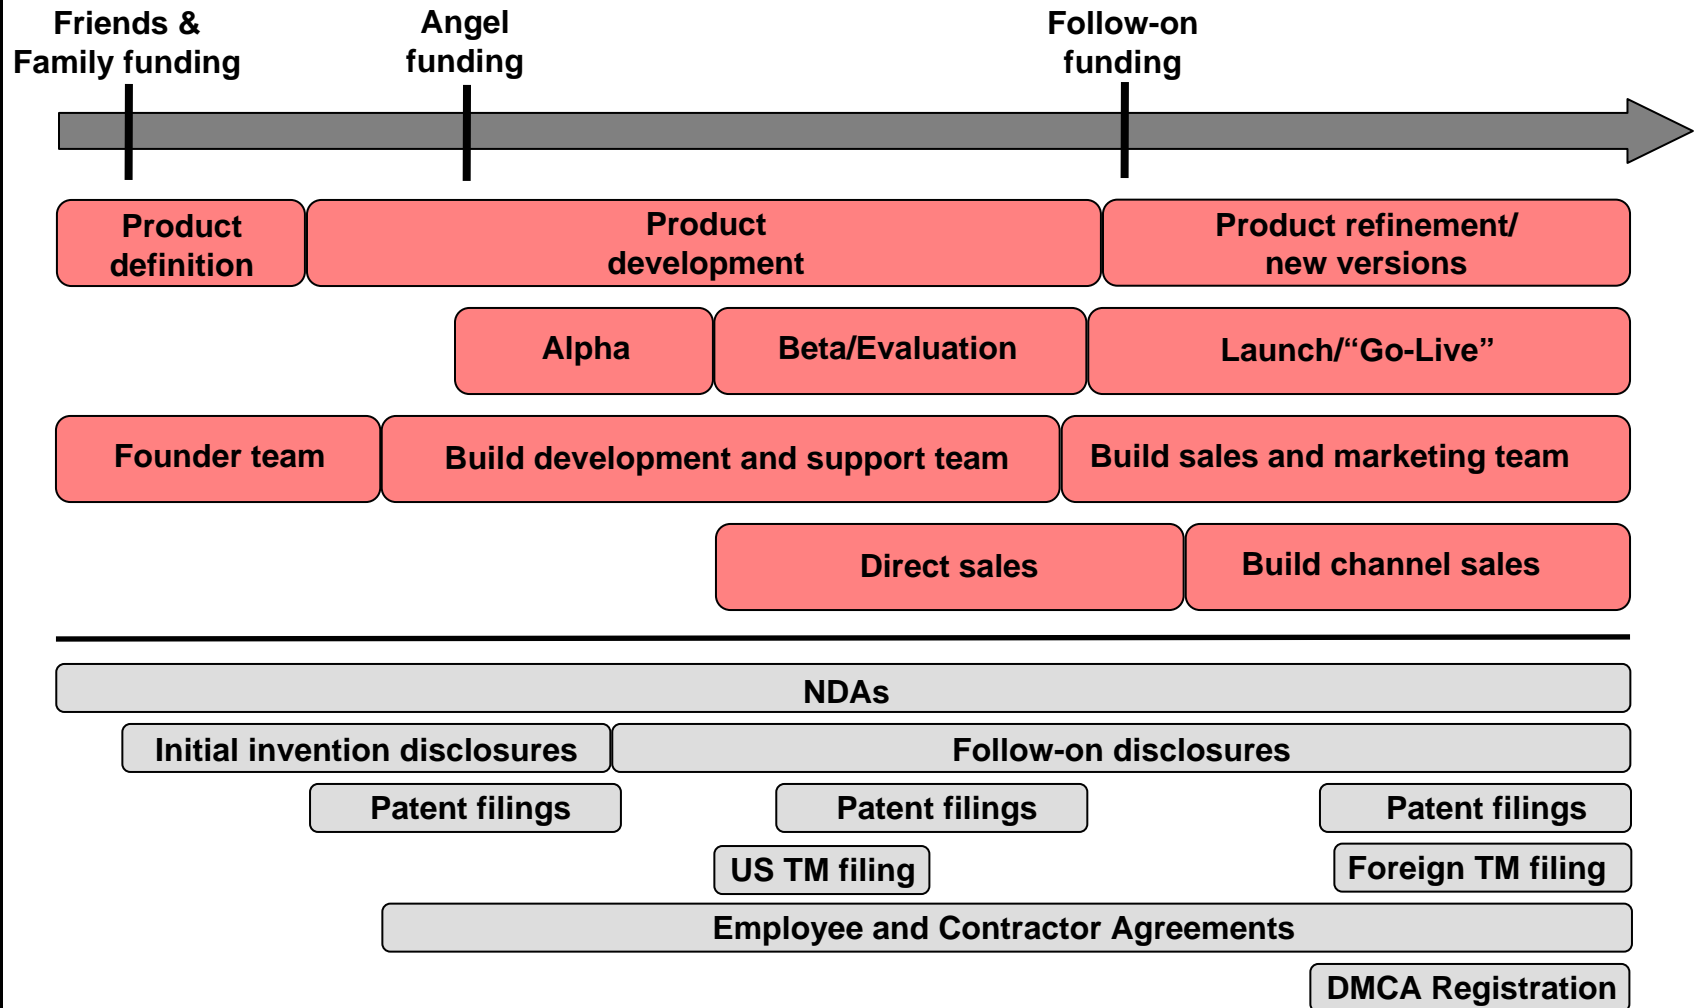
Friends & Family funding

Angel funding

Follow-on funding

Product definition

Product development

Product refinement/ new versions

Alpha

Beta/Evaluation

Launch/“Go-Live”

Founder team

Build development and support team

Build sales and marketing team

Direct sales

Build channel sales

NDAs

Initial invention disclosures

Follow-on disclosures

Patent filings

Patent filings

Patent filings

US TM filing

Foreign TM filing

Employee and Contractor Agreements

DMCA Registration